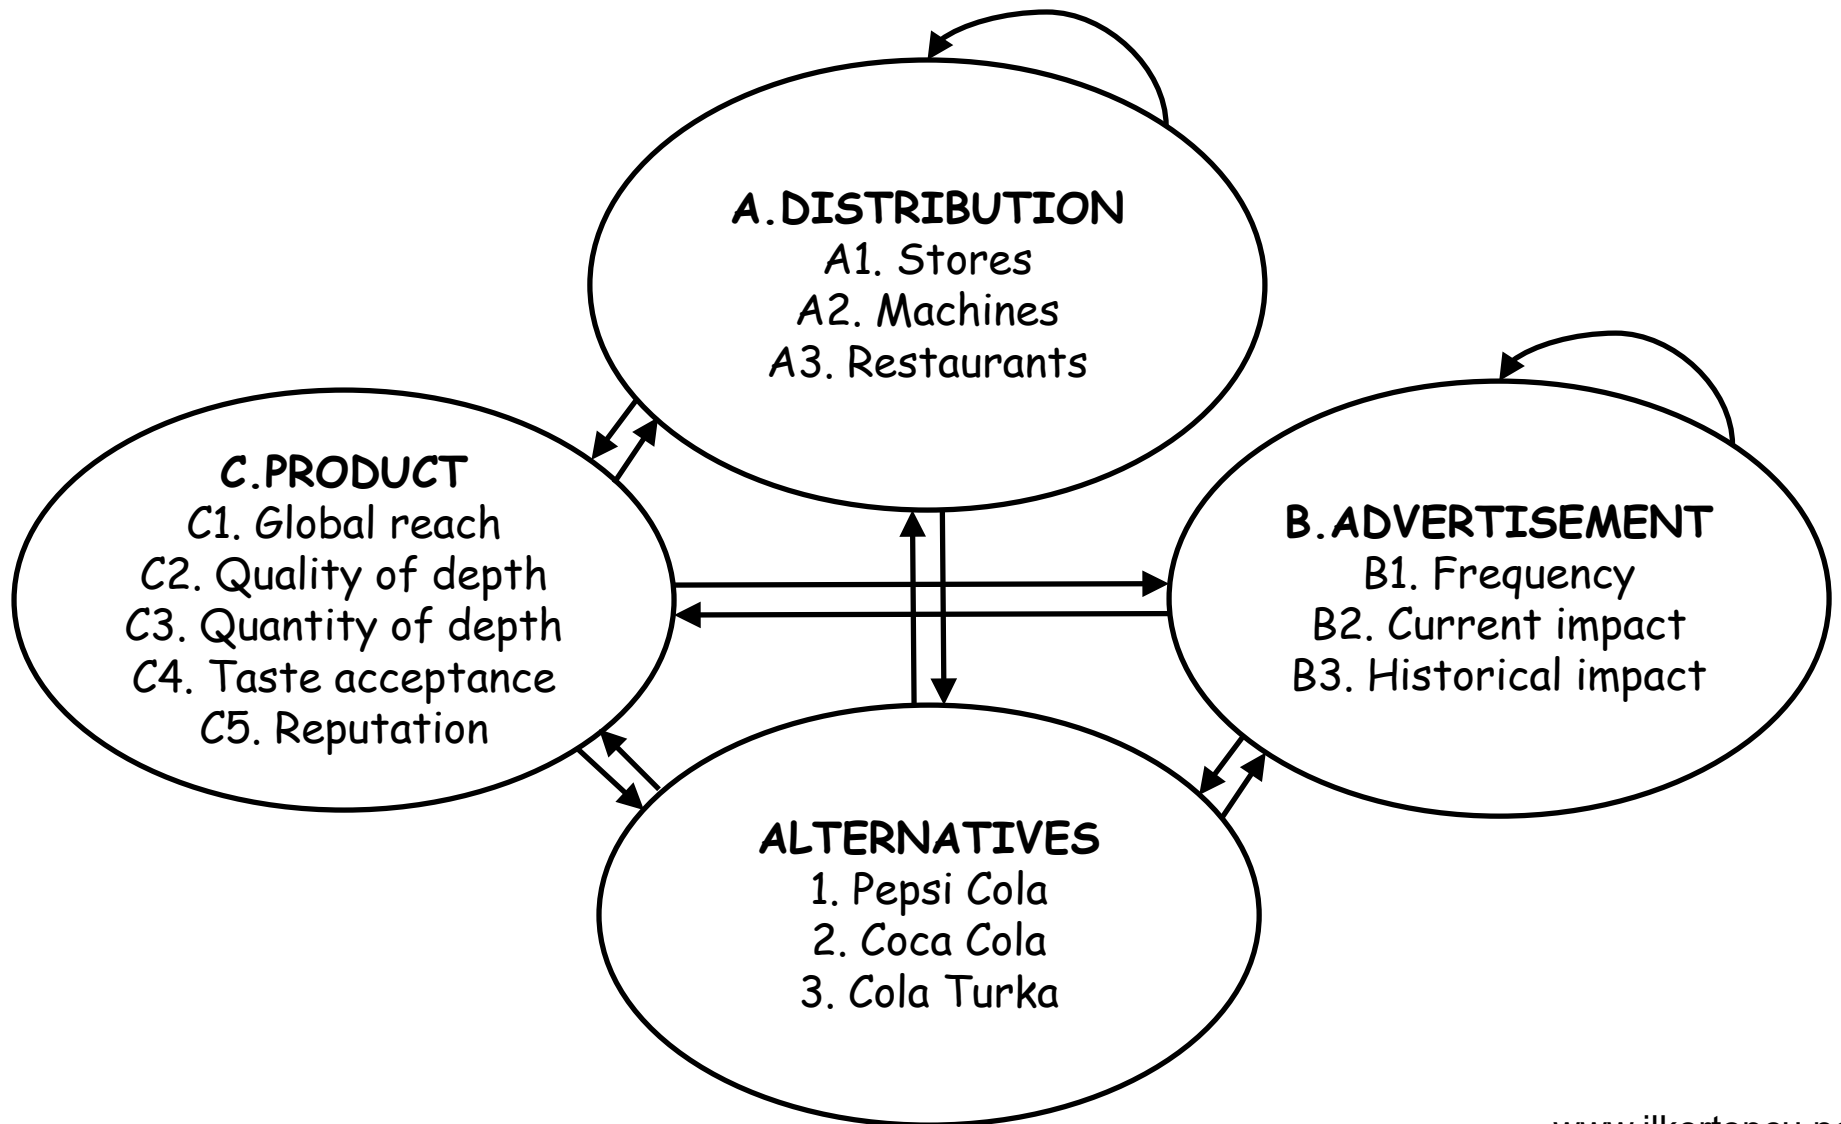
A.DISTRIBUTION
A1. Stores
A2. Machines
A3. Restaurants

C.PRODUCT
C1. Global reach
C2. Quality of depth
C3. Quantity of depth
C4. Taste acceptance
C5. Reputation

B.ADVERTISEMENT
B1. Frequency
B2. Current impact
B3. Historical impact

ALTERNATIVES
1. Pepsi Cola
2. Coca Cola
3. Cola Turka

www.ilkertopcu.n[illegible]